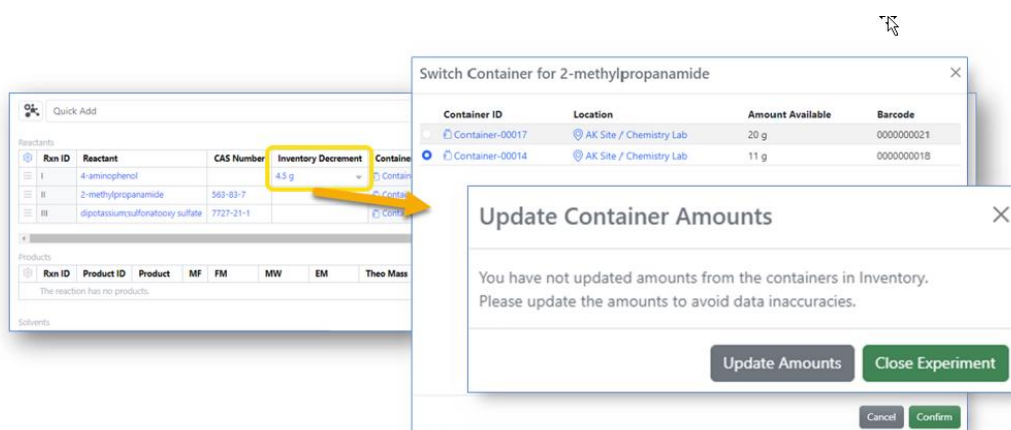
Quick Add

Reactants

| Rxn ID | Reactant | CAS Number | Inventory Decrement | Containe |
|---|---|---|---|---|
| I | 4-aminophenol | | 4.5 g | Contai |
| II | 2-methylpropanamide | 563-83-7 | | Contai |
| III | dipotassium;sulfonatooxy sulfate | 7727-21-1 | | Contai |

Products

| Rxn ID | Product ID | Product | MF | FM | MW | EM | Theo Mass |
|---|---|---|---|---|---|---|---|
| The reaction has no products. | | | | | | | |

Solvents

Switch Container for 2-methylpropanamide

| Container ID | Location | Amount Available | Barcode |
|---|---|---|---|
| Container-00017 | AK Site / Chemistry Lab | 20 g | 0000000021 |
| Container-00014 | AK Site / Chemistry Lab | 11 g | 0000000018 |

Update Container Amounts

You have not updated amounts from the containers in Inventory. Please update the amounts to avoid data inaccuracies.

Update Amounts Close Experiment

Cancel Confirm